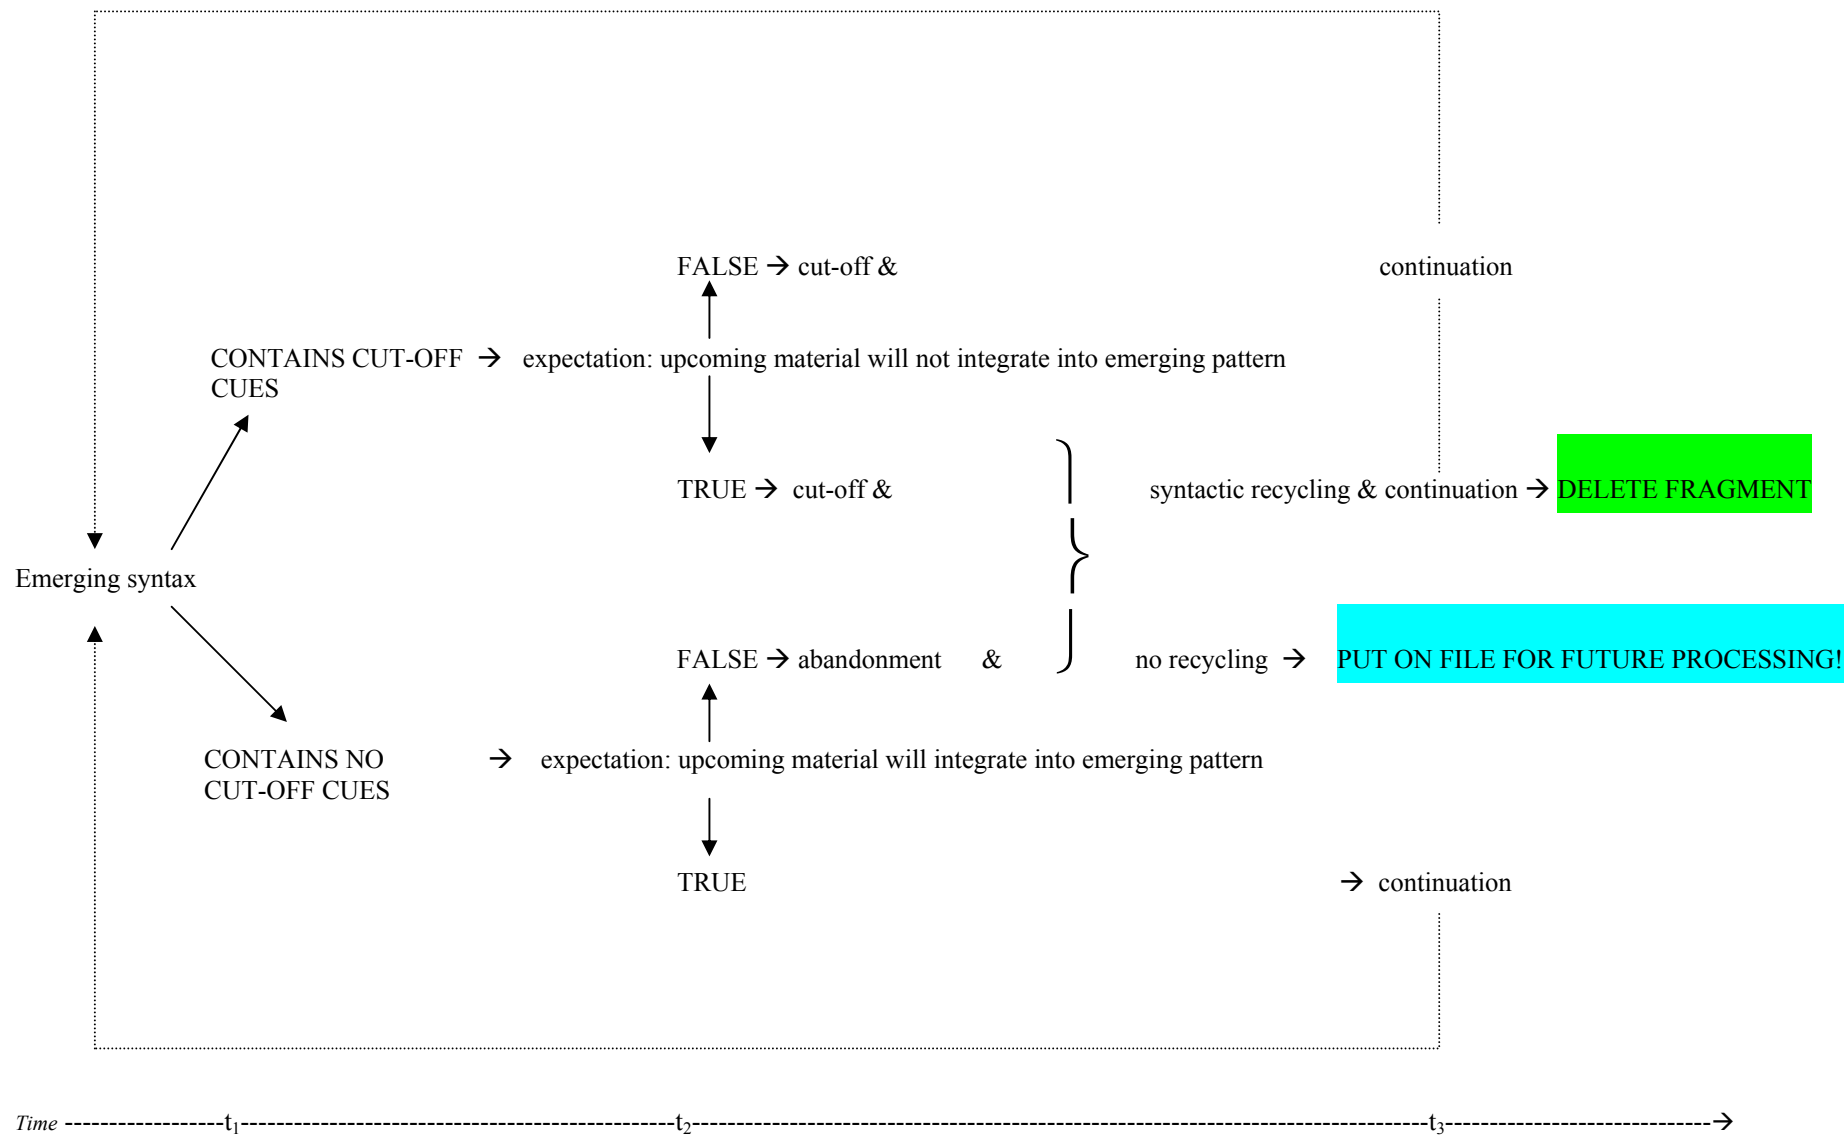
FALSE → cut-off &

continuation

CONTAINS CUT-OFF CUES → expectation: upcoming material will not integrate into emerging pattern

TRUE → cut-off &

syntactic recycling & continuation → DELETE FRAGMENT

Emerging syntax

FALSE → abandonment &

no recycling → PUT ON FILE FOR FUTURE PROCESSING!

CONTAINS NO CUT-OFF CUES → expectation: upcoming material will integrate into emerging pattern

TRUE

→ continuation

*Time* ------------------$t_1$----------------------------------------------$t_2$------------------------------------------------------------------------------$t_3$--------------------------→